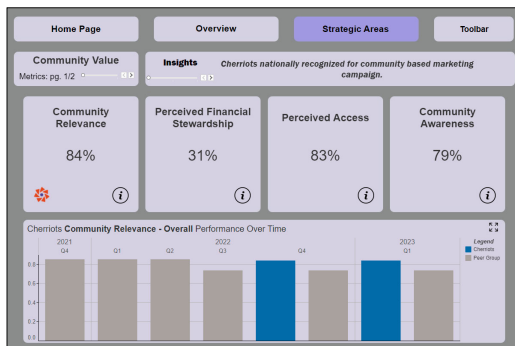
Home Page

Overview

Strategic Areas

Toolbar

Community Value

Metrics: pg. 1/2

Insights

Cherriots nationally recognized for community based marketing campaign.

Community Relevance

84%

Perceived Financial Stewardship

31%

Perceived Access

83%

Community Awareness

79%

Cherriots Community Relevance - Overall Performance Over Time

2021
Q4

2022
Q1
Q2
Q3
Q4

2023
Q1

Legend
Cherriots
Peer Group

0.8
0.6
0.4
0.2
0.0